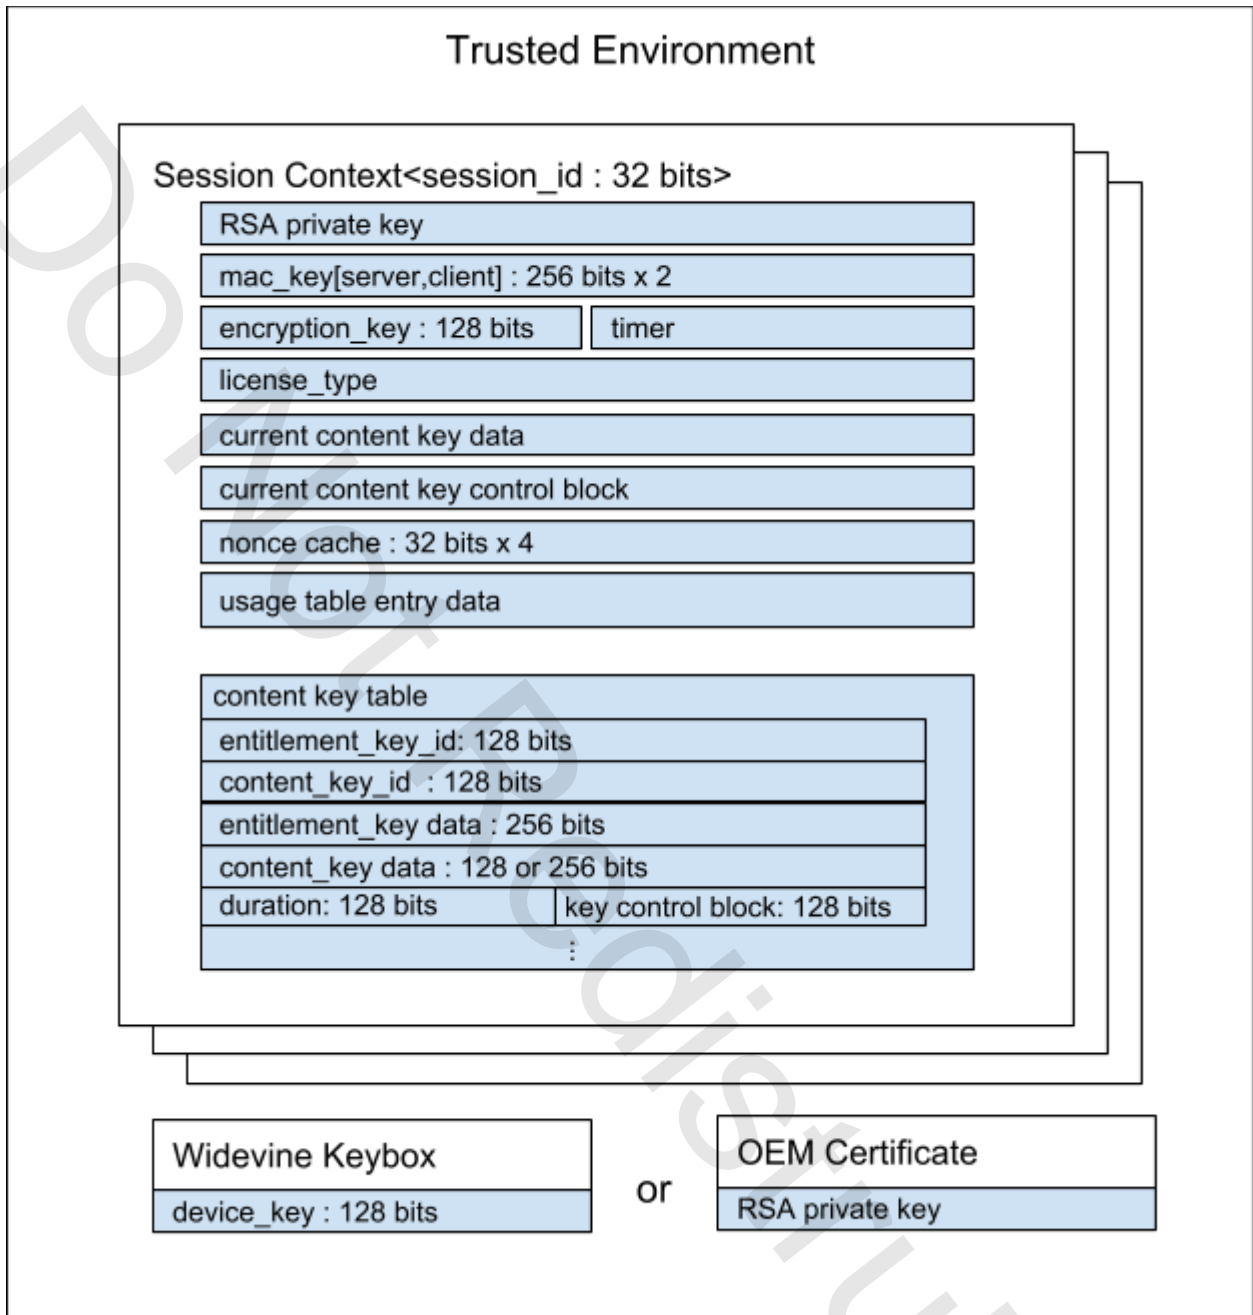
Trusted Environment

Session Context<session_id : 32 bits>

RSA private key

mac_key[server,client] : 256 bits x 2

encryption_key : 128 bits

timer

license_type

current content key data

current content key control block

nonce cache : 32 bits x 4

usage table entry data

content key table

entitlement_key_id: 128 bits

content_key_id : 128 bits

entitlement_key data : 256 bits

content_key data : 128 or 256 bits

duration: 128 bits

key control block: 128 bits

⋮

Widevine Keybox

device_key : 128 bits

or

OEM Certificate

RSA private key

Do Not Redistribute